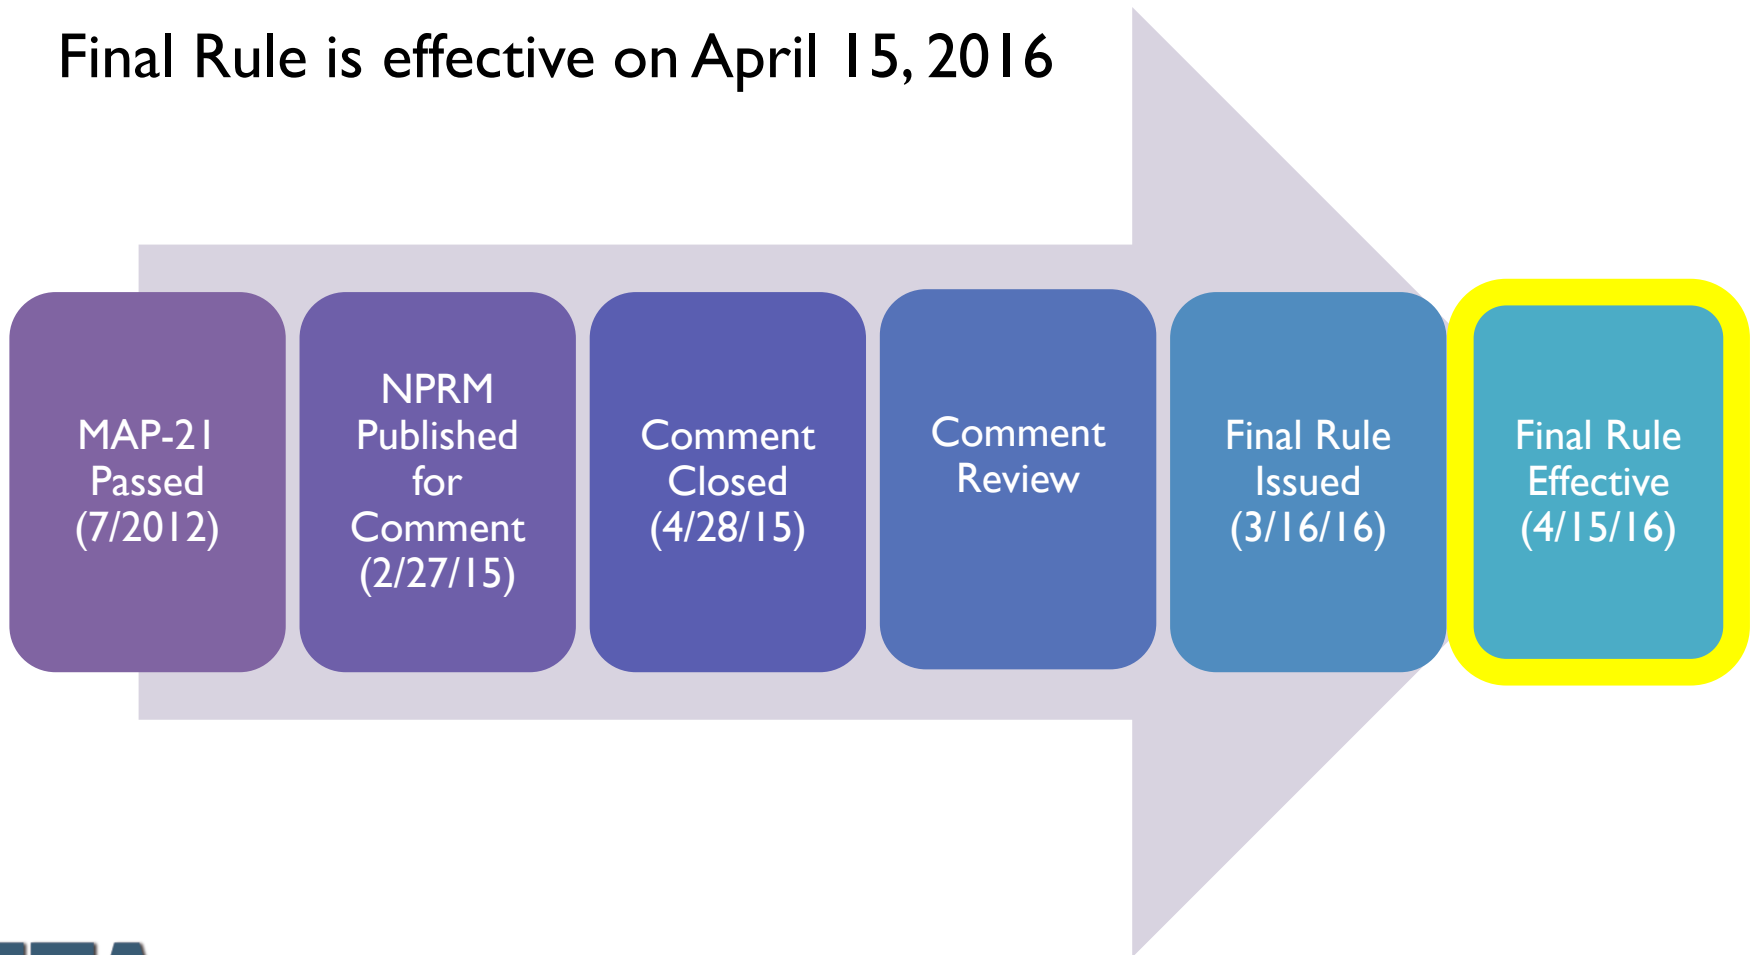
Final Rule is effective on April 15, 2016

MAP-21 Passed (7/2012)

NPRM Published for Comment (2/27/15)

Comment Closed (4/28/15)

Comment Review

Final Rule Issued (3/16/16)

Final Rule Effective (4/15/16)

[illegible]